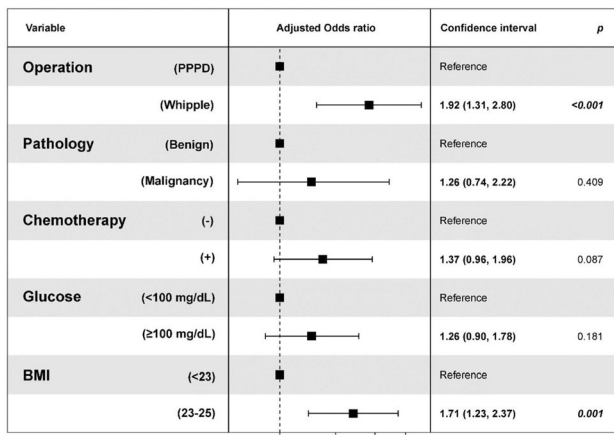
| Variable | | Adjusted Odds ratio | Confidence interval | $p$ |
|---|---|---|---|---|
| Operation | (PPPD) | | Reference | |
| | (Whipple) | | 1.92 (1.31, 2.80) | <0.001 |
| Pathology | (Benign) | | Reference | |
| | (Malignancy) | | 1.26 (0.74, 2.22) | 0.409 |
| Chemotherapy | (-) | | Reference | |
| | (+) | | 1.37 (0.96, 1.96) | 0.087 |
| Glucose | (<100 mg/dL) | | Reference | |
| | (≥100 mg/dL) | | 1.26 (0.90, 1.78) | 0.181 |
| BMI | (<23) | | Reference | |
| | (23-25) | | 1.71 (1.23, 2.37) | 0.001 |